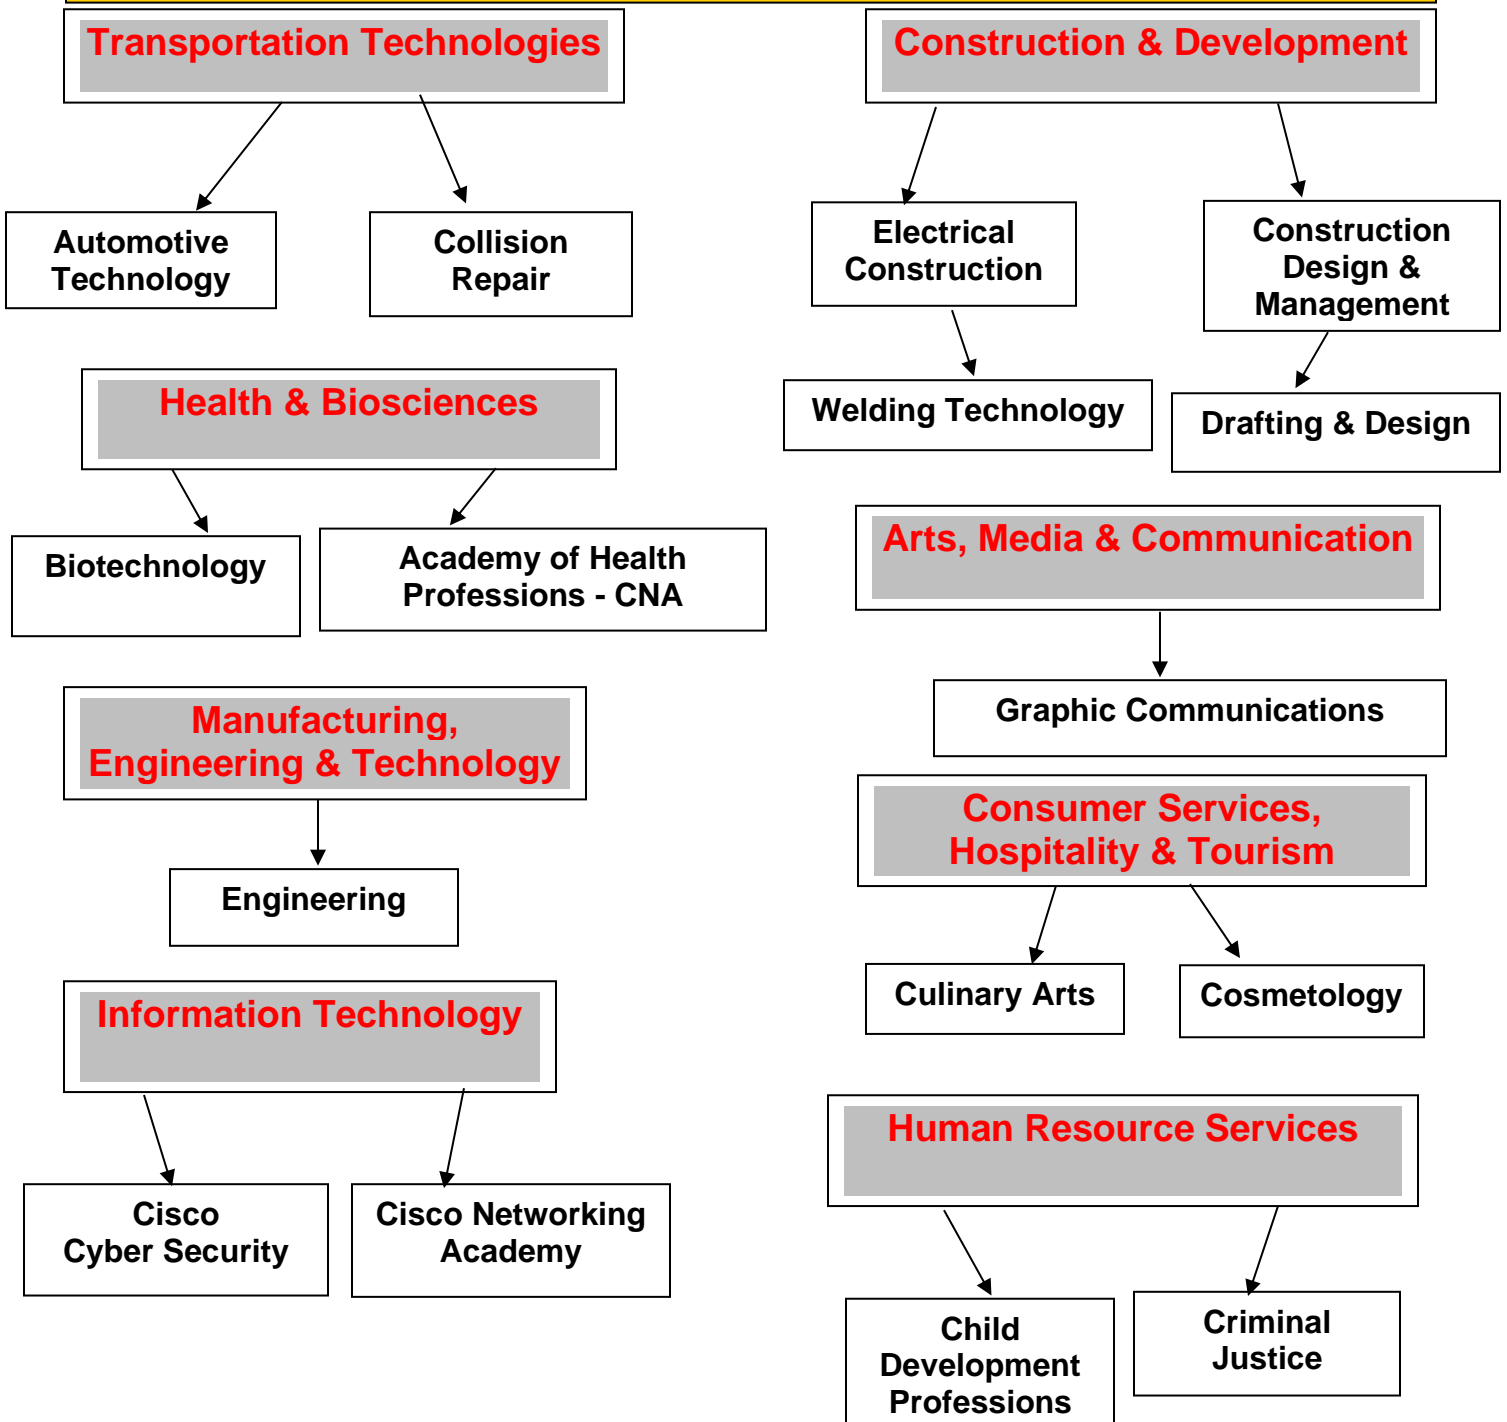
Transportation Technologies

Automotive Technology

Collision Repair

Health & Biosciences

Biotechnology

Academy of Health Professions - CNA

Manufacturing, Engineering & Technology

Engineering

Information Technology

Cisco Cyber Security

Cisco Networking Academy

Construction & Development

Electrical Construction

Construction Design & Management

Welding Technology

Drafting & Design

Arts, Media & Communication

Graphic Communications

Consumer Services, Hospitality & Tourism

Culinary Arts

Cosmetology

Human Resource Services

Child Development Professions

Criminal Justice